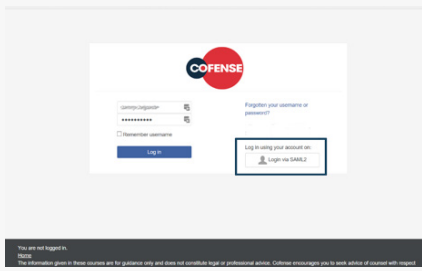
COFENSE

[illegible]

•••••••••••

Remember username

Log in

Forgotten your username or password?

Log in using your account on:

Login via SAML2

You are not logged in.

Home

The information given in these courses are for guidance only and does not constitute legal or professional advice. Cofense encourages you to seek advice of counsel with respect